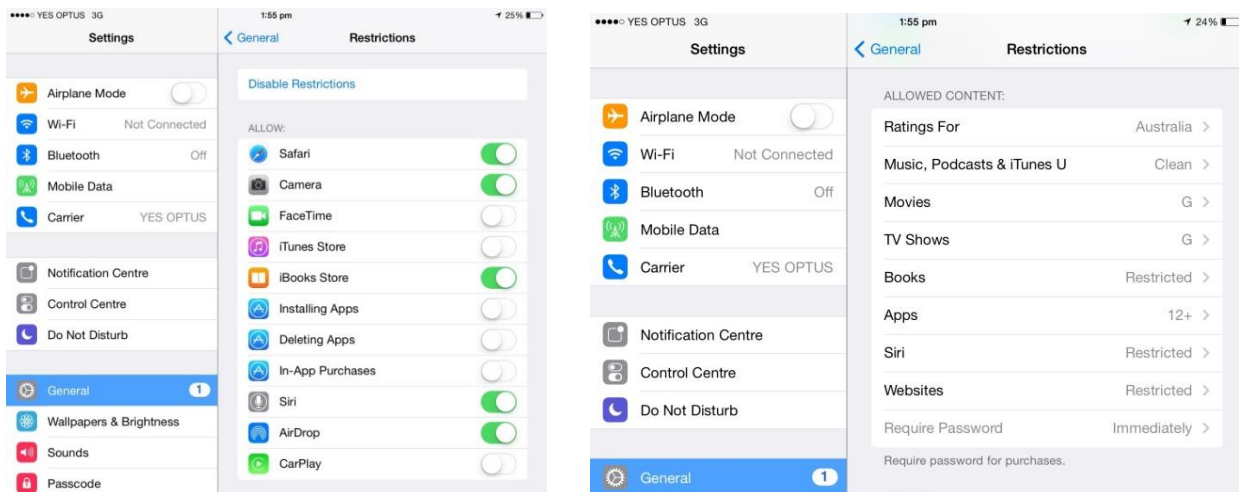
●●●●○ YES OPTUS 3G
Settings

Airplane Mode
Wi-Fi Not Connected
Bluetooth Off
Mobile Data
Carrier YES OPTUS

Notification Centre
Control Centre
Do Not Disturb

General 1
Wallpapers & Brightness
Sounds
Passcode

1:55 pm 25%
< General Restrictions

Disable Restrictions

ALLOW:
Safari
Camera
FaceTime
iTunes Store
iBooks Store
Installing Apps
Deleting Apps
In-App Purchases
Siri
AirDrop
CarPlay

●●●●○ YES OPTUS 3G
Settings

Airplane Mode
Wi-Fi Not Connected
Bluetooth Off
Mobile Data
Carrier YES OPTUS

Notification Centre
Control Centre
Do Not Disturb

General 1

1:55 pm 24%
< General Restrictions

ALLOWED CONTENT:
Ratings For Australia >
Music, Podcasts & iTunes U Clean >
Movies G >
TV Shows G >
Books Restricted >
Apps 12+ >
Siri Restricted >
Websites Restricted >
Require Password Immediately >
Require password for purchases.